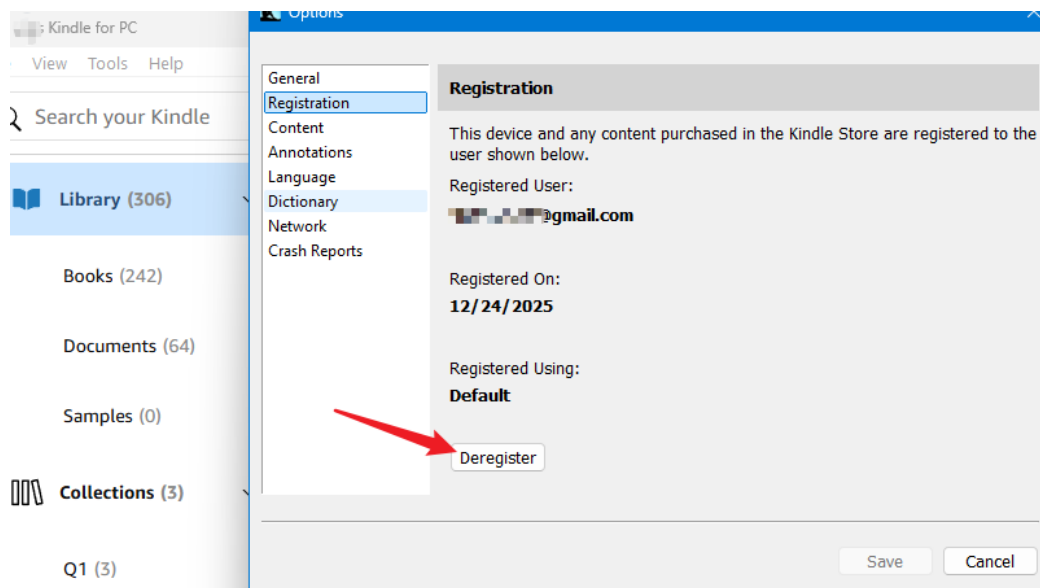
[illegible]: Kindle for PC

View Tools Help

Search your Kindle

Library (306)

Books (242)

Documents (64)

Samples (0)

Collections (3)

Q1 (3)

Options

General
Registration
Content
Annotations
Language
Dictionary
Network
Crash Reports

Registration

This device and any content purchased in the Kindle Store are registered to the user shown below.

Registered User:

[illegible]@gmail.com

Registered On:

12/24/2025

Registered Using:

Default

Deregister

Save Cancel